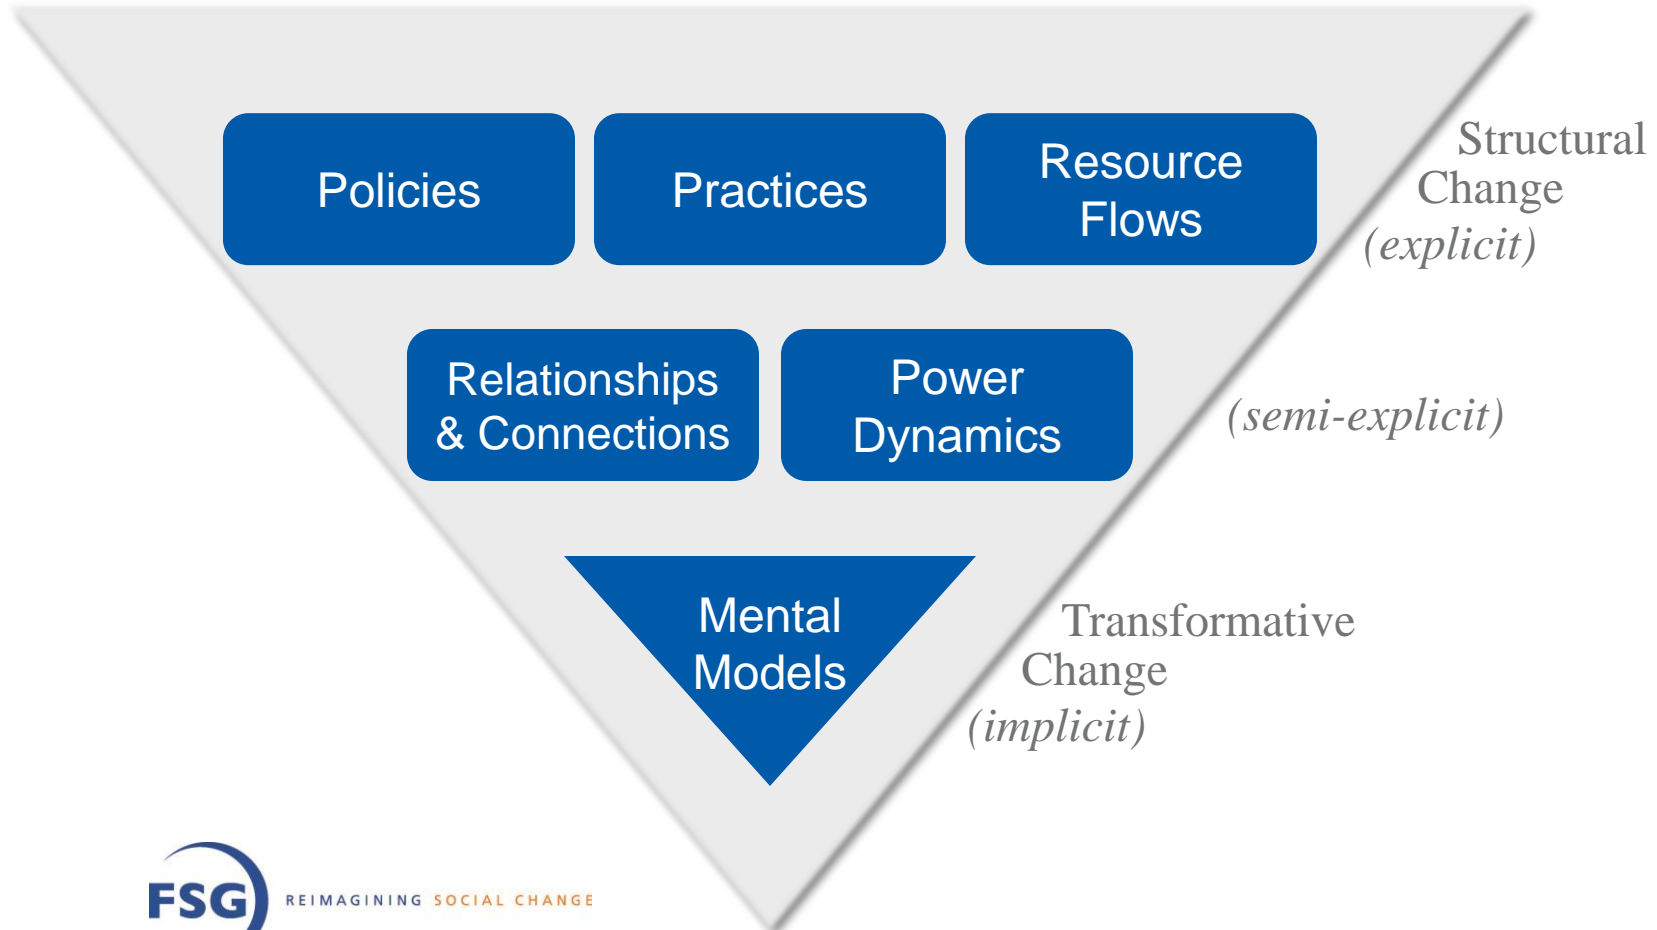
Policies

Practices

Resource Flows

Structural Change (explicit)

Relationships & Connections

Power Dynamics

(semi-explicit)

Mental Models

Transformative Change (implicit)

FSG REIMAGINING SOCIAL CHANGE